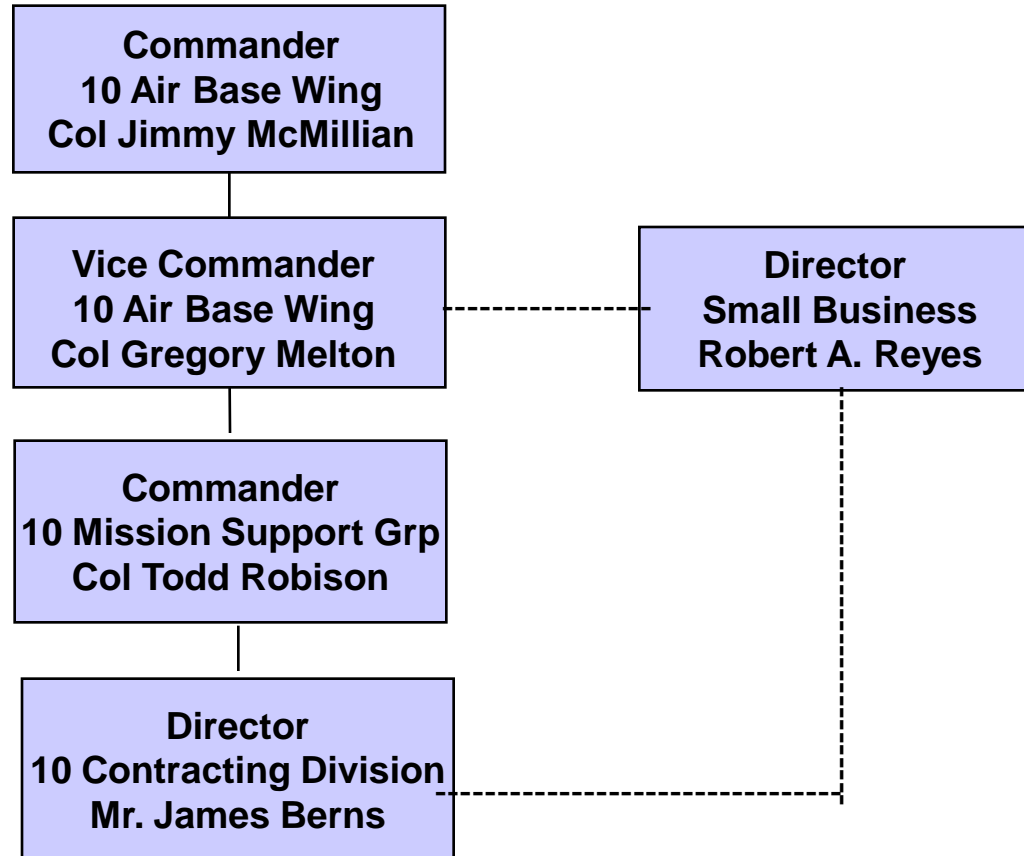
Commander
10 Air Base Wing
Col Jimmy McMillian

Vice Commander
10 Air Base Wing
Col Gregory Melton

Director
Small Business
Robert A. Reyes

Commander
10 Mission Support Grp
Col Todd Robison

Director
10 Contracting Division
Mr. James Berns